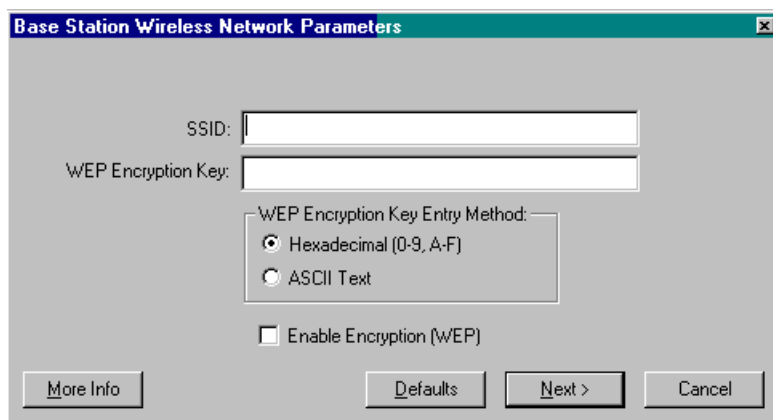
Base Station Wireless Network Parameters

SSID:

WEP Encryption Key:

WEP Encryption Key Entry Method:

Hexadecimal (0-9, A-F)

ASCII Text

Enable Encryption (WEP)

More Info

Defaults

Next >

Cancel